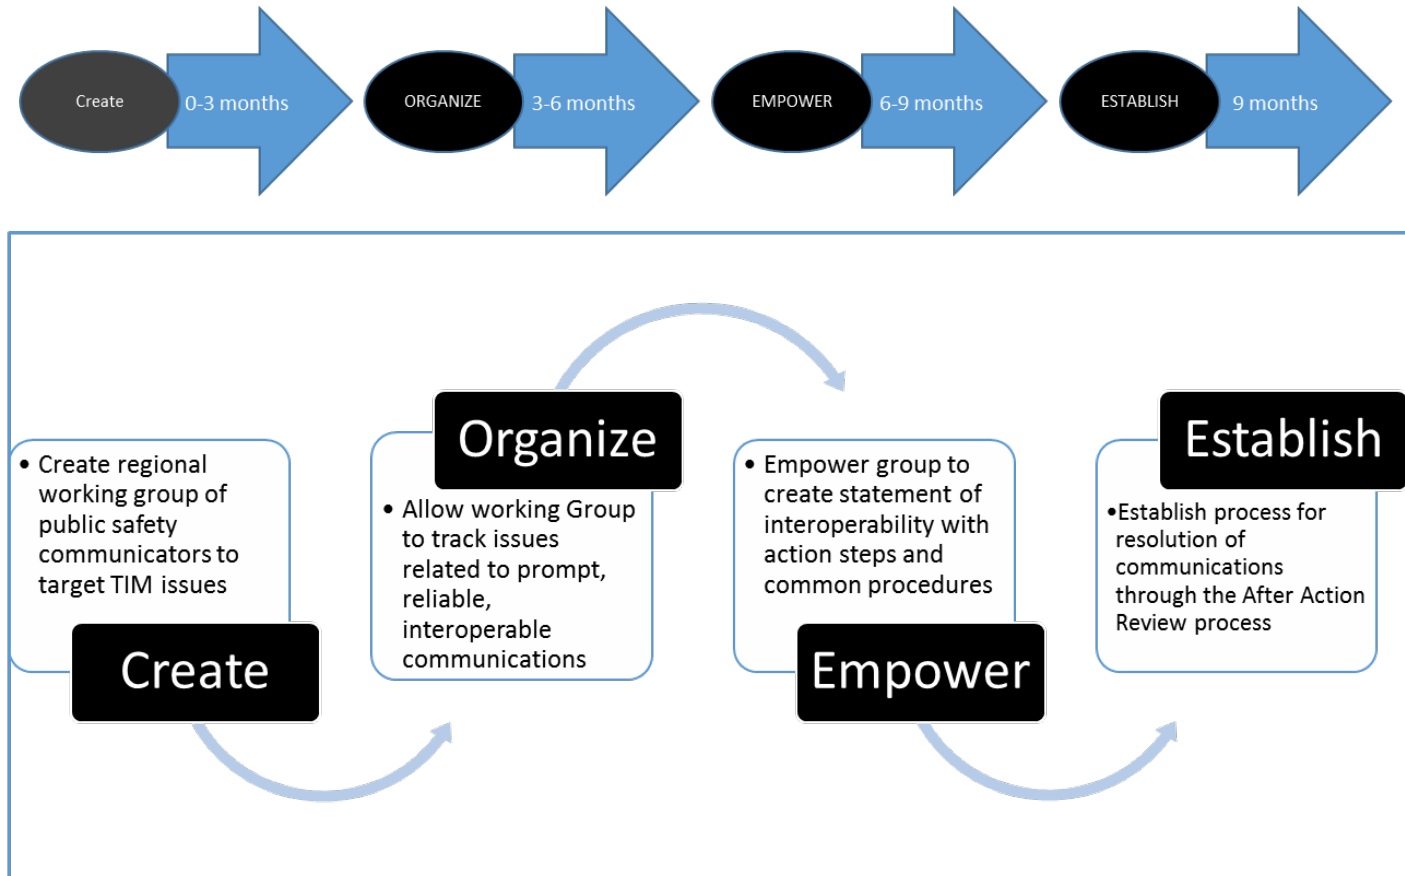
Create 0-3 months

ORGANIZE 3-6 months

EMPOWER 6-9 months

ESTABLISH 9 months

• Create regional working group of public safety communicators to target TIM issues

Create

Organize

• Allow working Group to track issues related to prompt, reliable, interoperable communications

• Empower group to create statement of interoperability with action steps and common procedures

Empower

Establish

•Establish process for resolution of communications through the After Action Review process